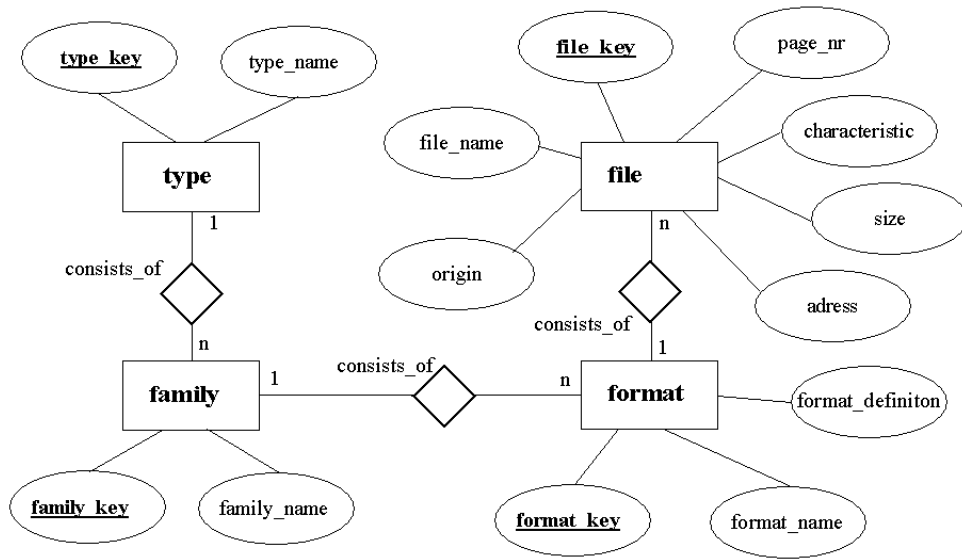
type_key

type_name

type

1

consists_of

n

family

family_key

family_name

1

consists_of

n

file_key

page_nr

file_name

file

characteristic

size

origin

n

adress

consists_of

1

format

format_definiton

format_key

format_name